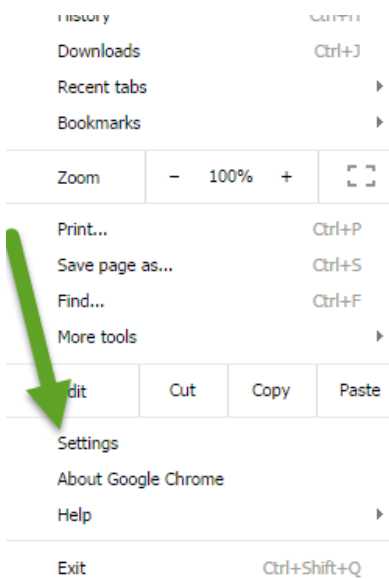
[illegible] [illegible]

Downloads Ctrl+J

Recent tabs

Bookmarks

Zoom – 100% +

Print... Ctrl+P

Save page as... Ctrl+S

Find... Ctrl+F

More tools

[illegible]dit Cut Copy Paste

Settings

About Google Chrome

Help

Exit Ctrl+Shift+Q